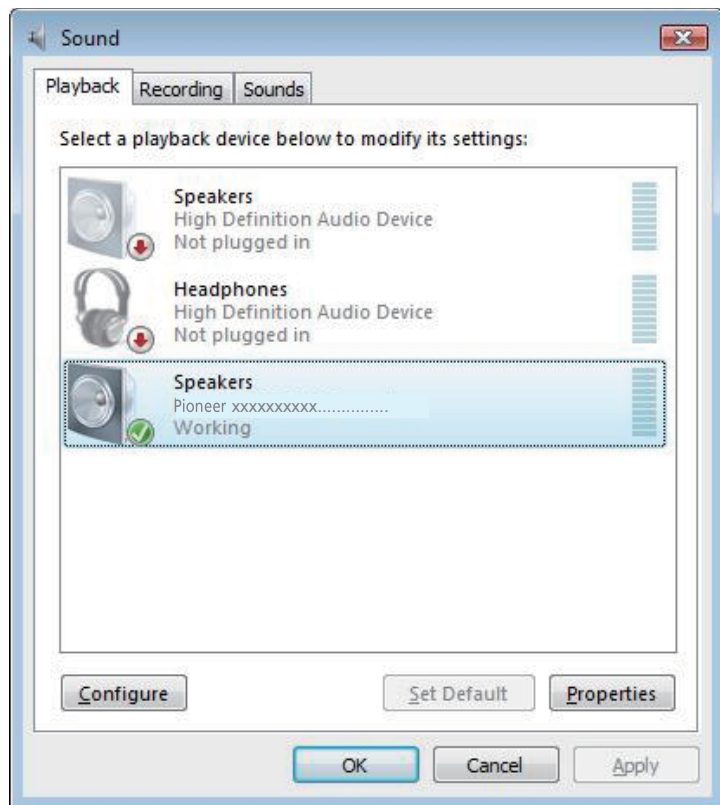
Sound

Playback | Recording | Sounds

Select a playback device below to modify its settings:

Speakers
High Definition Audio Device
Not plugged in

Headphones
High Definition Audio Device
Not plugged in

Speakers
Pioneer xxxxxxxxxx...............
Working

Configure

Set Default

Properties

OK

Cancel

Apply